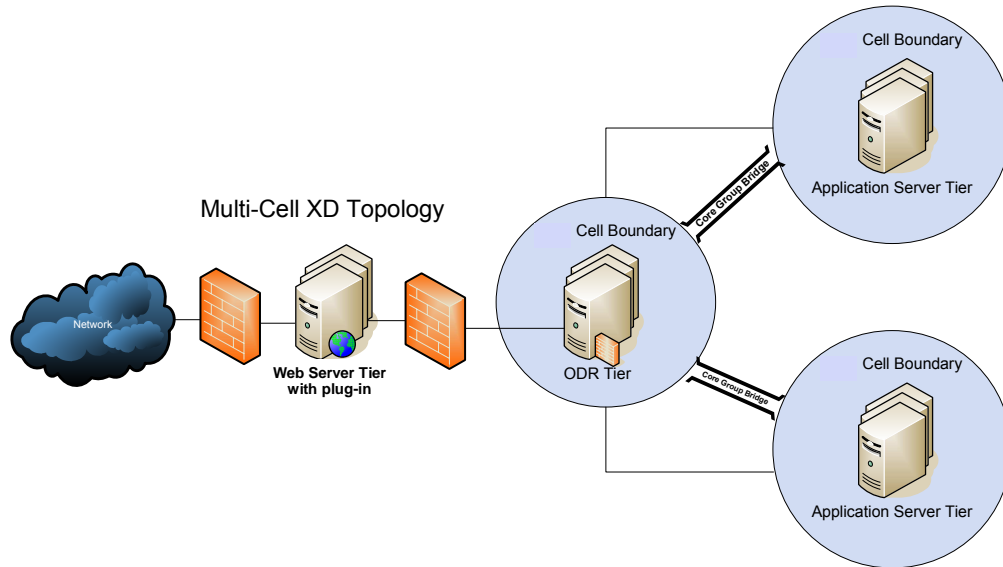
Cell Boundary

Application Server Tier

Multi-Cell XD Topology

Core Group Bridge

Cell Boundary

Network

Web Server Tier with plug-in

ODR Tier

Core Group Bridge

Cell Boundary

Application Server Tier